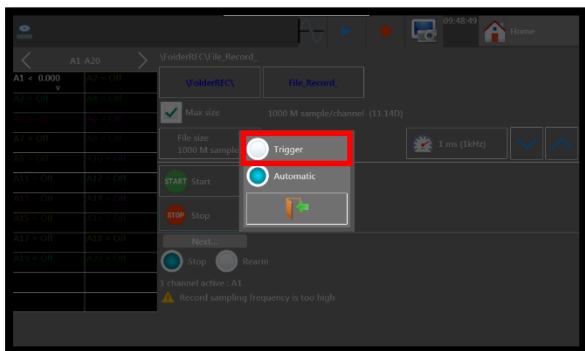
09:48:49

Home

A1-A20

\FolderREC\File_Record_

\FolderREC\

File_Record_

A1 < 0.000 V

A2 < OR

A3 < OR

A4 < OR

A5 < OR

A6 < OR

A7 < OR

A8 < OR

A9 < OR

A10 < OR

A11 < OR

A12 < OR

A13 < OR

A14 < OR

A15 < OR

A16 < OR

A17 < OR

A18 < OR

A19 < OR

A20 < OR

Max size

1000 M sample/channel (11.14D)

File size

1000 M sample

Trigger

Automatic

1 ms (1kHz)

START Start

STOP Stop

Next...

Stop

Rearm

1 channel active : A1

Record sampling frequency is too high